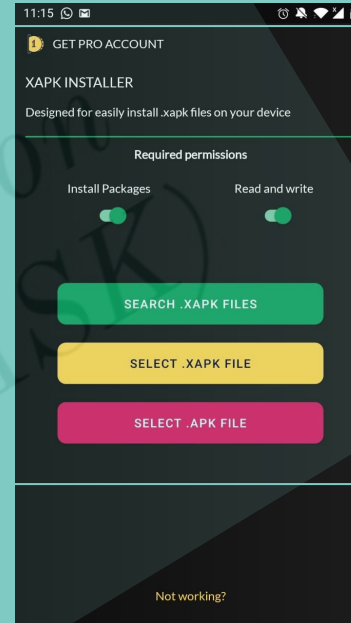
11:15

GET PRO ACCOUNT

XAPK INSTALLER

Designed for easily install .xapk files on your device

Required permissions

Install Packages

Read and write

SEARCH .XAPK FILES

SELECT .XAPK FILE

SELECT .APK FILE

Not working?